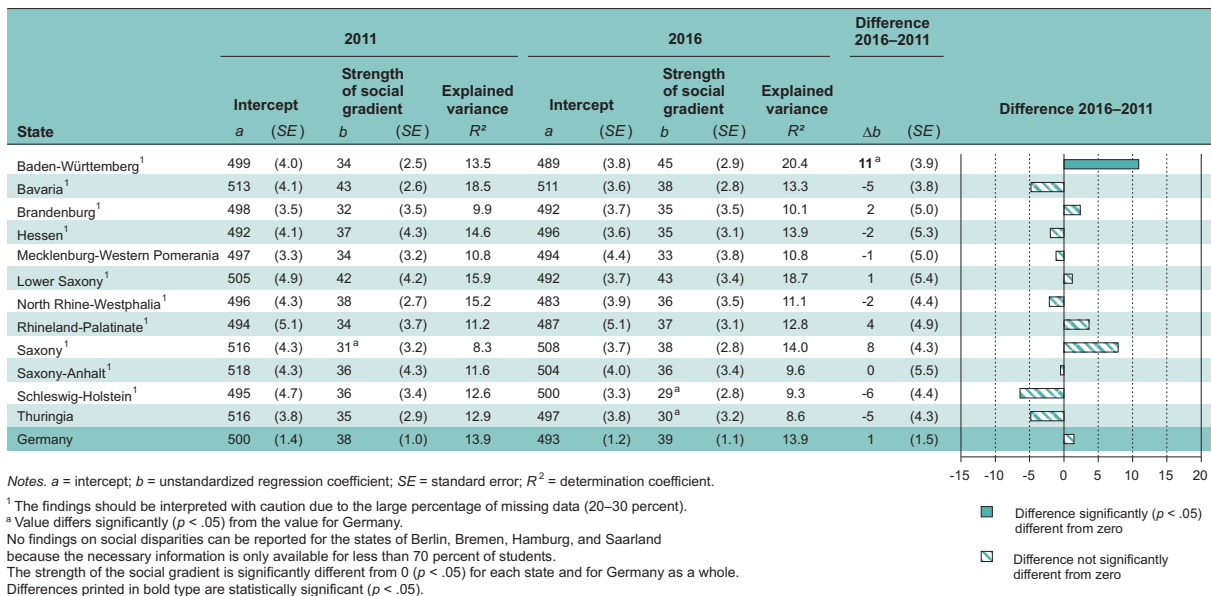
| State | 2011 Intercept $a$ | $(SE)$ | Strength of social gradient $b$ | $(SE)$ | Explained variance $R^2$ | 2016 Intercept $a$ | $(SE)$ | Strength of social gradient $b$ | $(SE)$ | Explained variance $R^2$ | Difference 2016–2011 $\Delta b$ | $(SE)$ |
|---|---|---|---|---|---|---|---|---|---|---|---|---|
| Baden-Württemberg$^1$ | 499 | (4.0) | 34 | (2.5) | 13.5 | 489 | (3.8) | 45 | (2.9) | 20.4 | **11**$^a$ | (3.9) |
| Bavaria$^1$ | 513 | (4.1) | 43 | (2.6) | 18.5 | 511 | (3.6) | 38 | (2.8) | 13.3 | -5 | (3.8) |
| Brandenburg$^1$ | 498 | (3.5) | 32 | (3.5) | 9.9 | 492 | (3.7) | 35 | (3.5) | 10.1 | 2 | (5.0) |
| Hessen$^1$ | 492 | (4.1) | 37 | (4.3) | 14.6 | 496 | (3.6) | 35 | (3.1) | 13.9 | -2 | (5.3) |
| Mecklenburg-Western Pomerania | 497 | (3.3) | 34 | (3.2) | 10.8 | 494 | (4.4) | 33 | (3.8) | 10.8 | -1 | (5.0) |
| Lower Saxony$^1$ | 505 | (4.9) | 42 | (4.2) | 15.9 | 492 | (3.7) | 43 | (3.4) | 18.7 | 1 | (5.4) |
| North Rhine-Westphalia$^1$ | 496 | (4.3) | 38 | (2.7) | 15.2 | 483 | (3.9) | 36 | (3.5) | 11.1 | -2 | (4.4) |
| Rhineland-Palatinate$^1$ | 494 | (5.1) | 34 | (3.7) | 11.2 | 487 | (5.1) | 37 | (3.1) | 12.8 | 4 | (4.9) |
| Saxony$^1$ | 516 | (4.3) | 31$^a$ | (3.2) | 8.3 | 508 | (3.7) | 38 | (2.8) | 14.0 | 8 | (4.3) |
| Saxony-Anhalt$^1$ | 518 | (4.3) | 36 | (4.3) | 11.6 | 504 | (4.0) | 36 | (3.4) | 9.6 | 0 | (5.5) |
| Schleswig-Holstein$^1$ | 495 | (4.7) | 36 | (3.4) | 12.6 | 500 | (3.3) | 29$^a$ | (2.8) | 9.3 | -6 | (4.4) |
| Thuringia | 516 | (3.8) | 35 | (2.9) | 12.9 | 497 | (3.8) | 30$^a$ | (3.2) | 8.6 | -5 | (4.3) |
| Germany | 500 | (1.4) | 38 | (1.0) | 13.9 | 493 | (1.2) | 39 | (1.1) | 13.9 | 1 | (1.5) |

Difference 2016–2011

-15 -10 -5 0 5 10 15 20

Difference significantly ($p$ < .05) different from zero

Difference not significantly different from zero

*Notes.* $a$ = intercept; $b$ = unstandardized regression coefficient; $SE$ = standard error; $R^2$ = determination coefficient.

$^1$ The findings should be interpreted with caution due to the large percentage of missing data (20–30 percent).
$^a$ Value differs significantly ($p$ < .05) from the value for Germany.
No findings on social disparities can be reported for the states of Berlin, Bremen, Hamburg, and Saarland because the necessary information is only available for less than 70 percent of students.
The strength of the social gradient is significantly different from 0 ($p$ < .05) for each state and for Germany as a whole.
Differences printed in bold type are statistically significant ($p$ < .05).